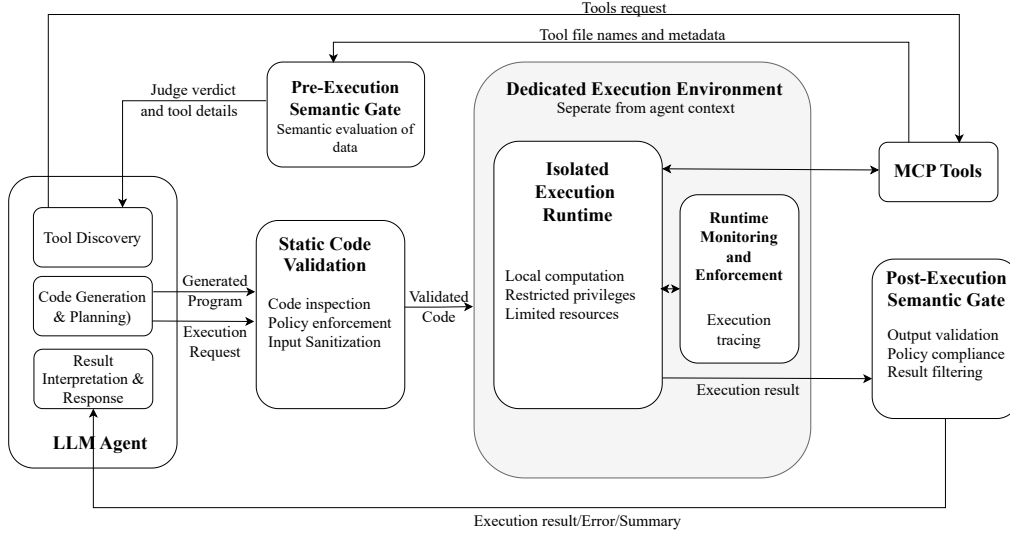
Tools request

Tool file names and metadata

Judge verdict and tool details

Pre-Execution Semantic Gate
Semantic evaluation of data

Dedicated Execution Environment
Seperate from agent context

Isolated Execution Runtime

Local computation
Restricted privileges
Limited resources

Runtime Monitoring and Enforcement

Execution tracing

MCP Tools

Tool Discovery

Code Generation & Planning)

Result Interpretation & Response

LLM Agent

Generated Program

Execution Request

Static Code Validation

Code inspection
Policy enforcement
Input Sanitization

Validated Code

Execution result

Post-Execution Semantic Gate

Output validation
Policy compliance
Result filtering

Execution result/Error/Summary